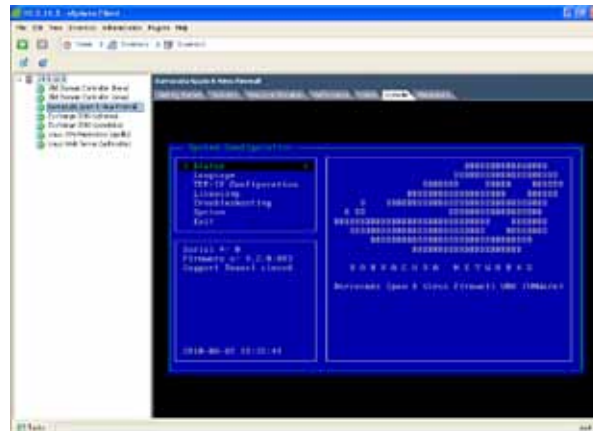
10.3.10.3 - vSphere Client

File Edit View Inventory Administration Plug-ins Help

Home Inventory Inventory

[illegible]

Barracuda Spam & Virus Firewall

Getting Started Summary Resource Allocation Performance Events Console Permissions

System Configuration

Status
Language
TCP/IP Configuration
Licensing
Troubleshooting
System
Exit

Serial #: 0
Firmware v: 5.2.0.003
Support Tunnel closed

2010-08-05 15:32:45

B A R R A C U D A   N E T W O R K S

Barracuda Spam & Virus Firewall VMW (VMware)

Tasks